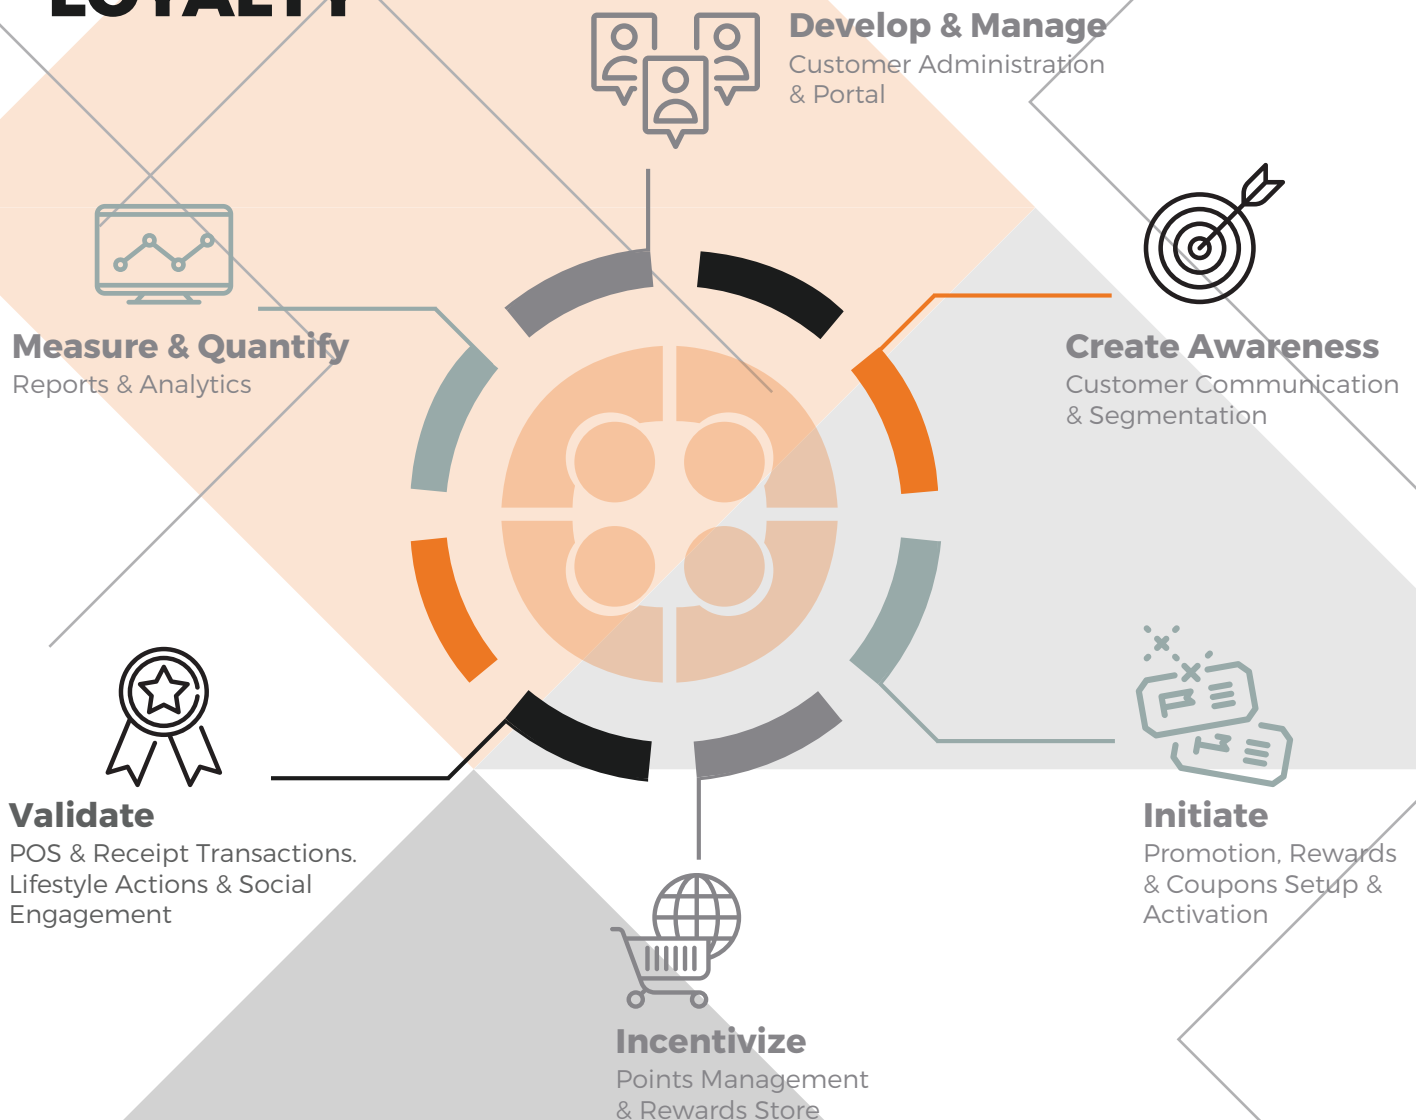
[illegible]

Develop & Manage
Customer Administration & Portal

Measure & Quantify
Reports & Analytics

Create Awareness
Customer Communication & Segmentation

Validate
POS & Receipt Transactions. Lifestyle Actions & Social Engagement

Initiate
Promotion, Rewards & Coupons Setup & Activation

Incentivize
Points Management & Rewards Store